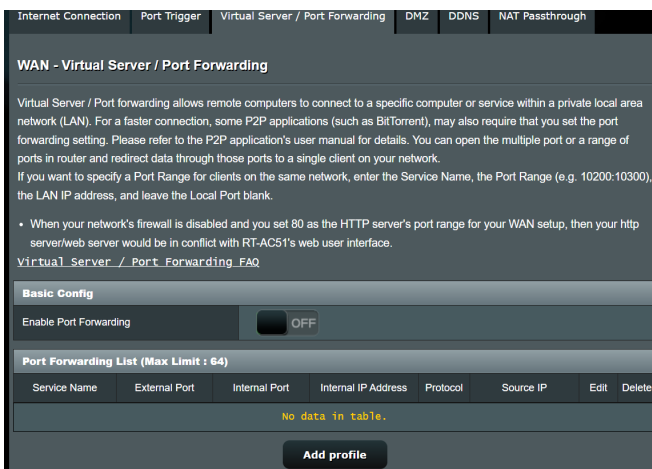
Internet Connection | Port Trigger | Virtual Server / Port Forwarding | DMZ | DDNS | NAT Passthrough

WAN - Virtual Server / Port Forwarding

Virtual Server / Port forwarding allows remote computers to connect to a specific computer or service within a private local area network (LAN). For a faster connection, some P2P applications (such as BitTorrent), may also require that you set the port forwarding setting. Please refer to the P2P application's user manual for details. You can open the multiple port or a range of ports in router and redirect data through those ports to a single client on your network.
If you want to specify a Port Range for clients on the same network, enter the Service Name, the Port Range (e.g. 10200:10300), the LAN IP address, and leave the Local Port blank.

• When your network's firewall is disabled and you set 80 as the HTTP server's port range for your WAN setup, then your http server/web server would be in conflict with RT-AC51's web user interface.

Virtual Server / Port Forwarding FAQ

Basic Config

Enable Port Forwarding OFF

Port Forwarding List (Max Limit : 64)

| Service Name | External Port | Internal Port | Internal IP Address | Protocol | Source IP | Edit | Delete |
|---|---|---|---|---|---|---|---|
| No data in table. | | | | | | | |

Add profile